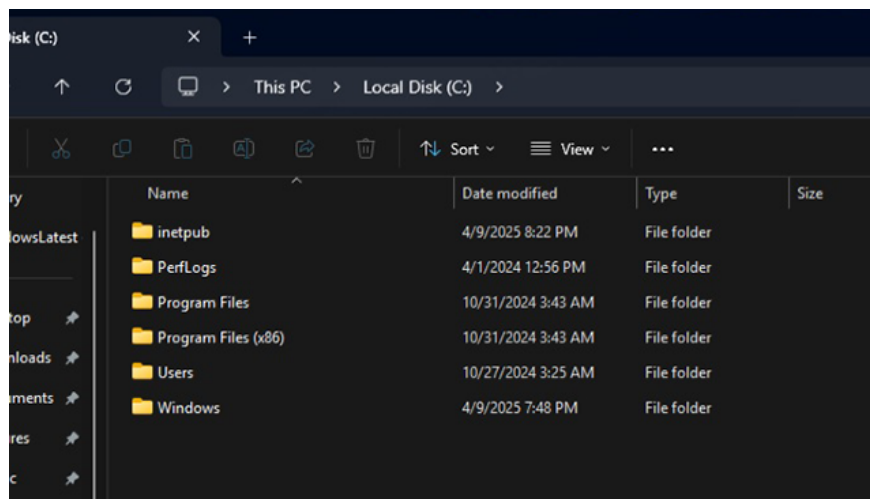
isk (C:) ×  +

↑  C  This PC > Local Disk (C:) >

Sort  View  ...

ry
lowsLatest

top
nloads
uments
res
c

| Name | Date modified | Type | Size |
|---|---|---|---|
| inetpub | 4/9/2025 8:22 PM | File folder | |
| PerfLogs | 4/1/2024 12:56 PM | File folder | |
| Program Files | 10/31/2024 3:43 AM | File folder | |
| Program Files (x86) | 10/31/2024 3:43 AM | File folder | |
| Users | 10/27/2024 3:25 AM | File folder | |
| Windows | 4/9/2025 7:48 PM | File folder | |